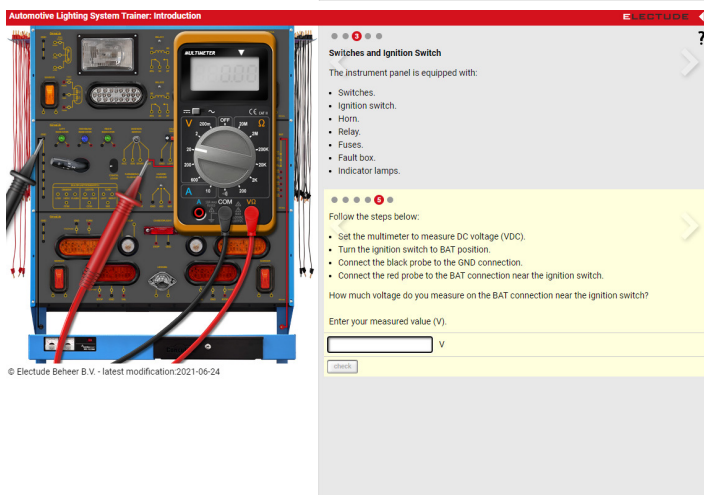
Automotive Lighting System Trainer: Introduction

ELECTUDE

?

● ● 3 ● ●

Switches and Ignition Switch

The instrument panel is equipped with:

- Switches.
- Ignition switch.
- Horn.
- Relay.
- Fuses.
- Fault box.
- Indicator lamps.

● ● ● ● 5 ●

Follow the steps below:

- Set the multimeter to measure DC voltage (VDC).
- Turn the ignition switch to BAT position.
- Connect the black probe to the GND connection.
- Connect the red probe to the BAT connection near the ignition switch.

How much voltage do you measure on the BAT connection near the ignition switch?

Enter your measured value (V).

V

check

MULTIMETER

0.00

V 200m OFF 20M Ω 2 2M 20 200K 200 20K 600 2K 10 200 A 2 COM VΩ

© Electude Beheer B.V. - latest modification:2021-06-24